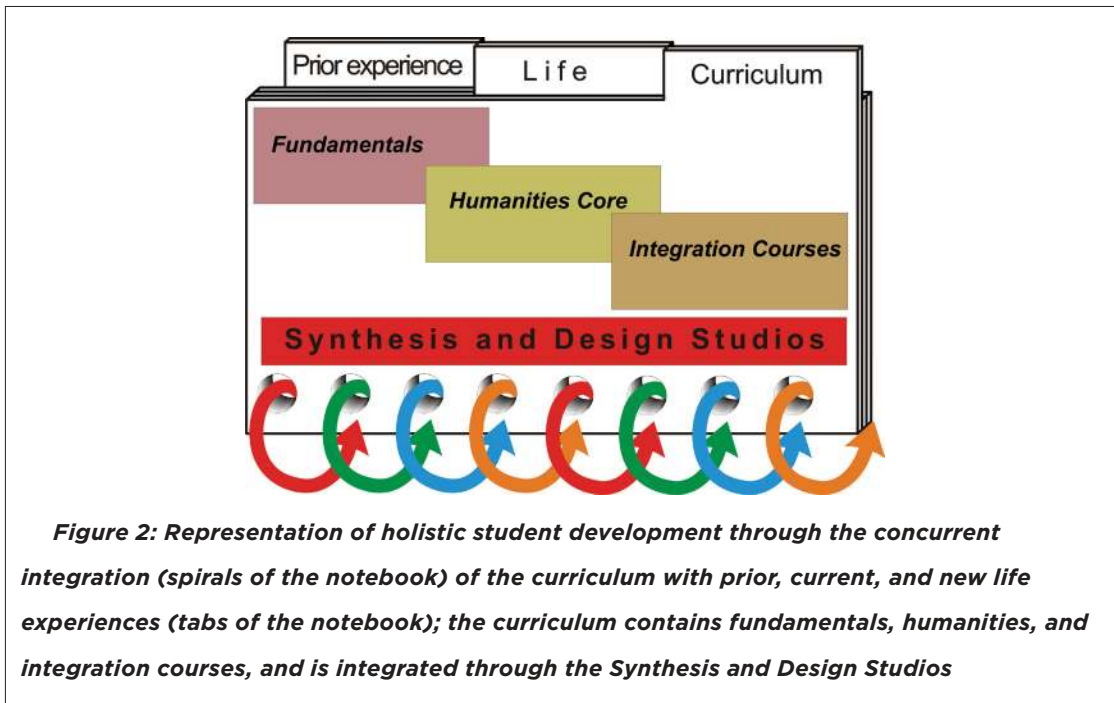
Prior experience
Life
Curriculum

Fundamentals
Humanities Core
Integration Courses
Synthesis and Design Studios

Figure 2: Representation of holistic student development through the concurrent integration (spirals of the notebook) of the curriculum with prior, current, and new life experiences (tabs of the notebook); the curriculum contains fundamentals, humanities, and integration courses, and is integrated through the Synthesis and Design Studios